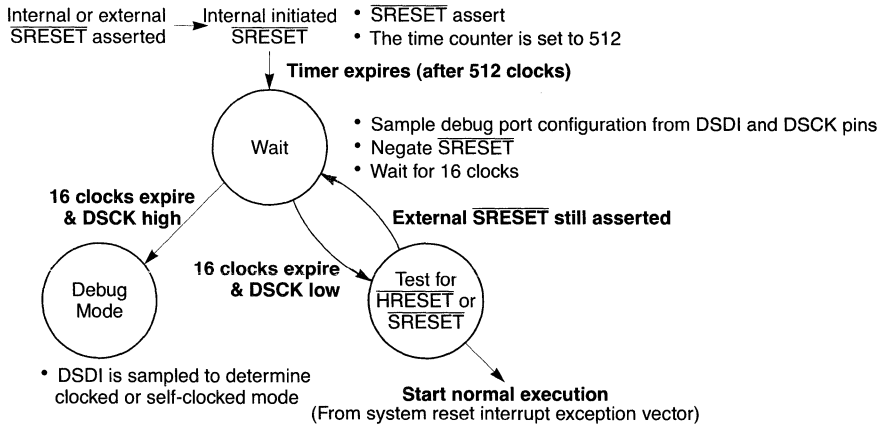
Internal or external $\overline{SRESET}$ asserted

Internal initiated $\overline{SRESET}$

• $\overline{SRESET}$ assert
• The time counter is set to 512

**Timer expires (after 512 clocks)**

Wait

• Sample debug port configuration from DSDI and DSCK pins
• Negate $\overline{SRESET}$
• Wait for 16 clocks

**16 clocks expire & DSCK high**

**External $\overline{SRESET}$ still asserted**

Debug Mode

**16 clocks expire & DSCK low**

Test for $\overline{HRESET}$ or $\overline{SRESET}$

• DSDI is sampled to determine clocked or self-clocked mode

**Start normal execution**
(From system reset interrupt exception vector)